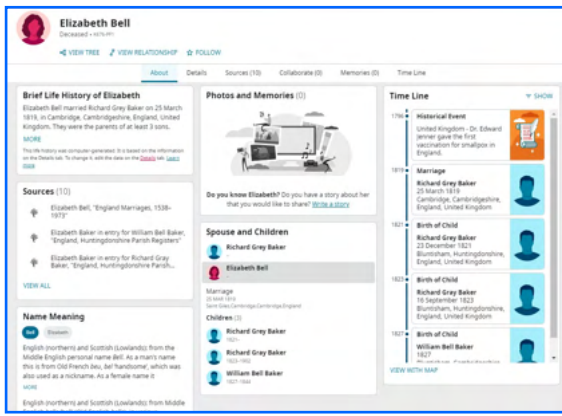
Elizabeth Bell
Deceased • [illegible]

VIEW TREE   VIEW RELATIONSHIP   FOLLOW

About   Details   Sources (10)   Collaborate (0)   Memories (0)   Time Line

Brief Life History of Elizabeth

Elizabeth Bell married Richard Grey Baker on 25 March 1819, in Cambridge, Cambridgeshire, England, United Kingdom. They were the parents of at least 3 sons.

MORE

This life history was computer-generated. It is based on the information on the Details tab. To change it, edit the data on the Details tab. Learn more

Sources (10)

Elizabeth Bell, "England Marriages, 1538–1973"

Elizabeth Baker in entry for William Bell Baker, "England, Huntingdonshire Parish Registers"

Elizabeth Baker in entry for Richard Gray Baker, "England, Huntingdonshire Parish Registers"

VIEW ALL

Name Meaning

Bell   Elizabeth

English (northern) and Scottish (Lowlands): from the Middle English personal name Bell. As a man's name this is from Old French beu, bel 'handsome', which was also used as a nickname. As a female name it

MORE

English (northern) and Scottish (Lowlands): from the

Photos and Memories (0)

Do you know Elizabeth? Do you have a story about her that you would like to share? Write a story

Spouse and Children

Richard Grey Baker
-

Elizabeth Bell

Marriage
25 MAR 1819
Saint Giles Cambridge,Cambridge,England

Children (3)

Richard Grey Baker
1821–

Richard Grey Baker
1823–1902

William Bell Baker
1827–1907

Time Line   SHOW

1796   Historical Event
United Kingdom - Dr. Edward Jenner gave the first vaccination for smallpox in England.

1819   Marriage
Richard Grey Baker
25 March 1819
Cambridge, Cambridgeshire, England

1821   Birth of Child
Richard Grey Baker
23 December 1821
Bluntisham, Huntingdonshire, England

1823   Birth of Child
Richard Grey Baker
16 September 1823
Bluntisham, Huntingdonshire, England

1827   Birth of Child
William Bell Baker
1827
Bluntisham, Huntingdonshire, England

VIEW WITH MAP